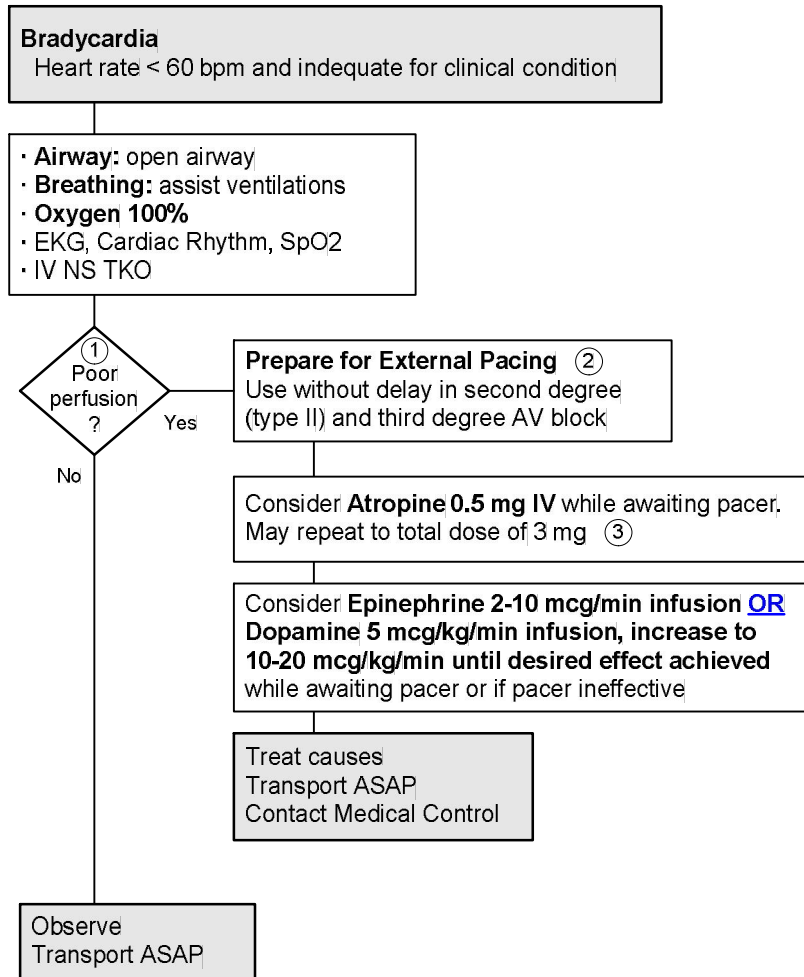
Bradycardia
Heart rate < 60 bpm and indequate for clinical condition

· Airway: open airway
· Breathing: assist ventilations
· Oxygen 100%
· EKG, Cardiac Rhythm, SpO2
· IV NS TKO

① Poor perfusion ?

Yes

No

Prepare for External Pacing ②
Use without delay in second degree (type II) and third degree AV block

Consider Atropine 0.5 mg IV while awaiting pacer. May repeat to total dose of 3 mg ③

Consider Epinephrine 2-10 mcg/min infusion OR Dopamine 5 mcg/kg/min infusion, increase to 10-20 mcg/kg/min until desired effect achieved while awaiting pacer or if pacer ineffective

Treat causes
Transport ASAP
Contact Medical Control

Observe
Transport ASAP